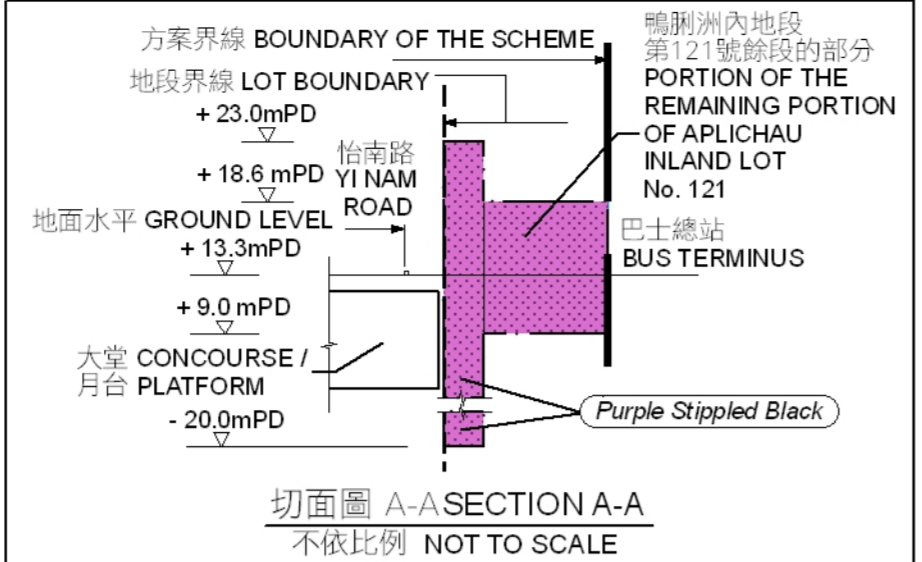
方案界線 BOUNDARY OF THE SCHEME

鴨脷洲內地段第121號餘段的部分 PORTION OF THE REMAINING PORTION OF APLICHAU INLAND LOT No. 121

地段界線 LOT BOUNDARY

+ 23.0mPD

+ 18.6 mPD

怡南路 YI NAM ROAD

地面水平 GROUND LEVEL

+ 13.3mPD

巴士總站 BUS TERMINUS

+ 9.0 mPD

大堂 CONCOURSE / 月台 PLATFORM

- 20.0mPD

Purple Stippled Black

切面圖 A-A SECTION A-A

不依比例 NOT TO SCALE